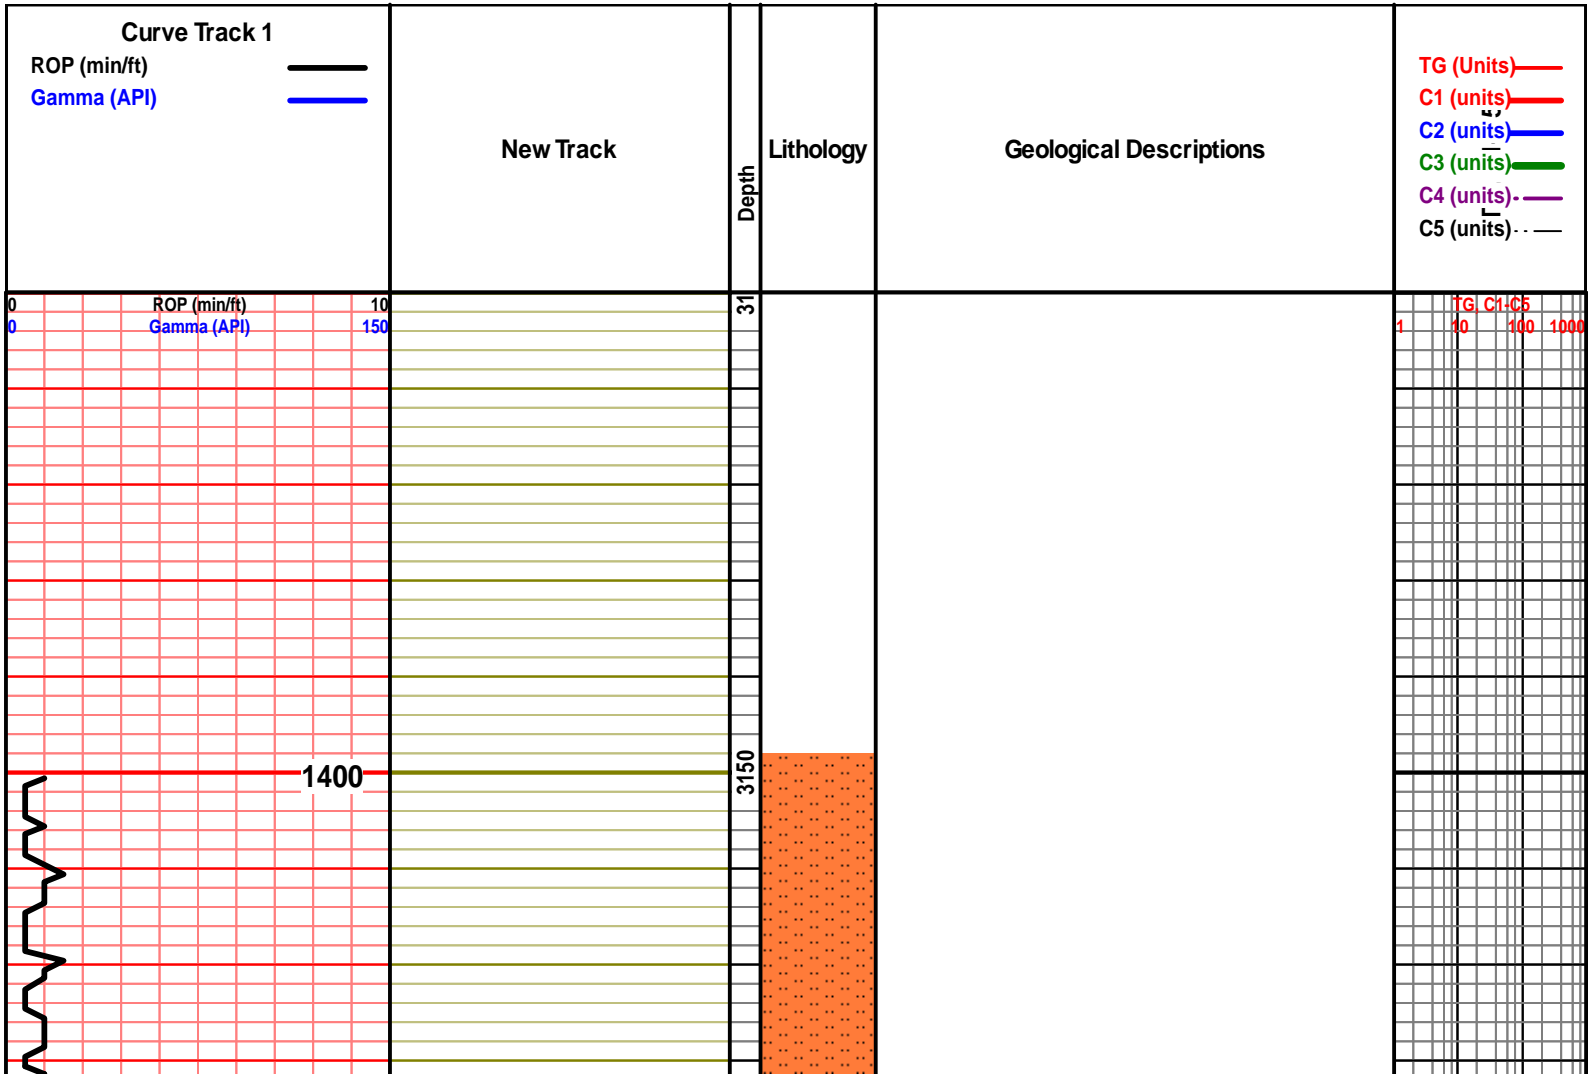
Curve Track 1
ROP (min/ft)
Gamma (API)

New Track

Depth

Lithology

Geological Descriptions

TG (Units)
C1 (units)
C2 (units)
C3 (units)
C4 (units)
C5 (units)

0 ROP (min/ft) 10
0 Gamma (API) 150

31

TG, C1-C5
1 10 100 1000

1400

3150